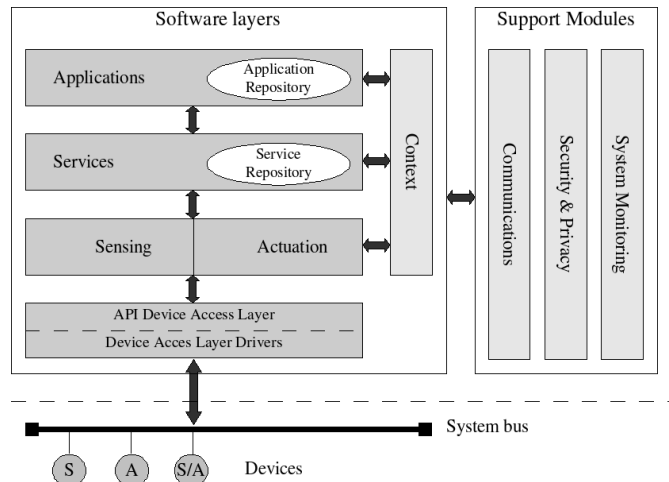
Software layers

Applications

Application Repository

Services

Service Repository

Sensing

Actuation

API Device Access Layer

Device Acces Layer Drivers

Context

Support Modules

Communications

Security & Privacy

System Monitoring

System bus

S

A

S/A

Devices